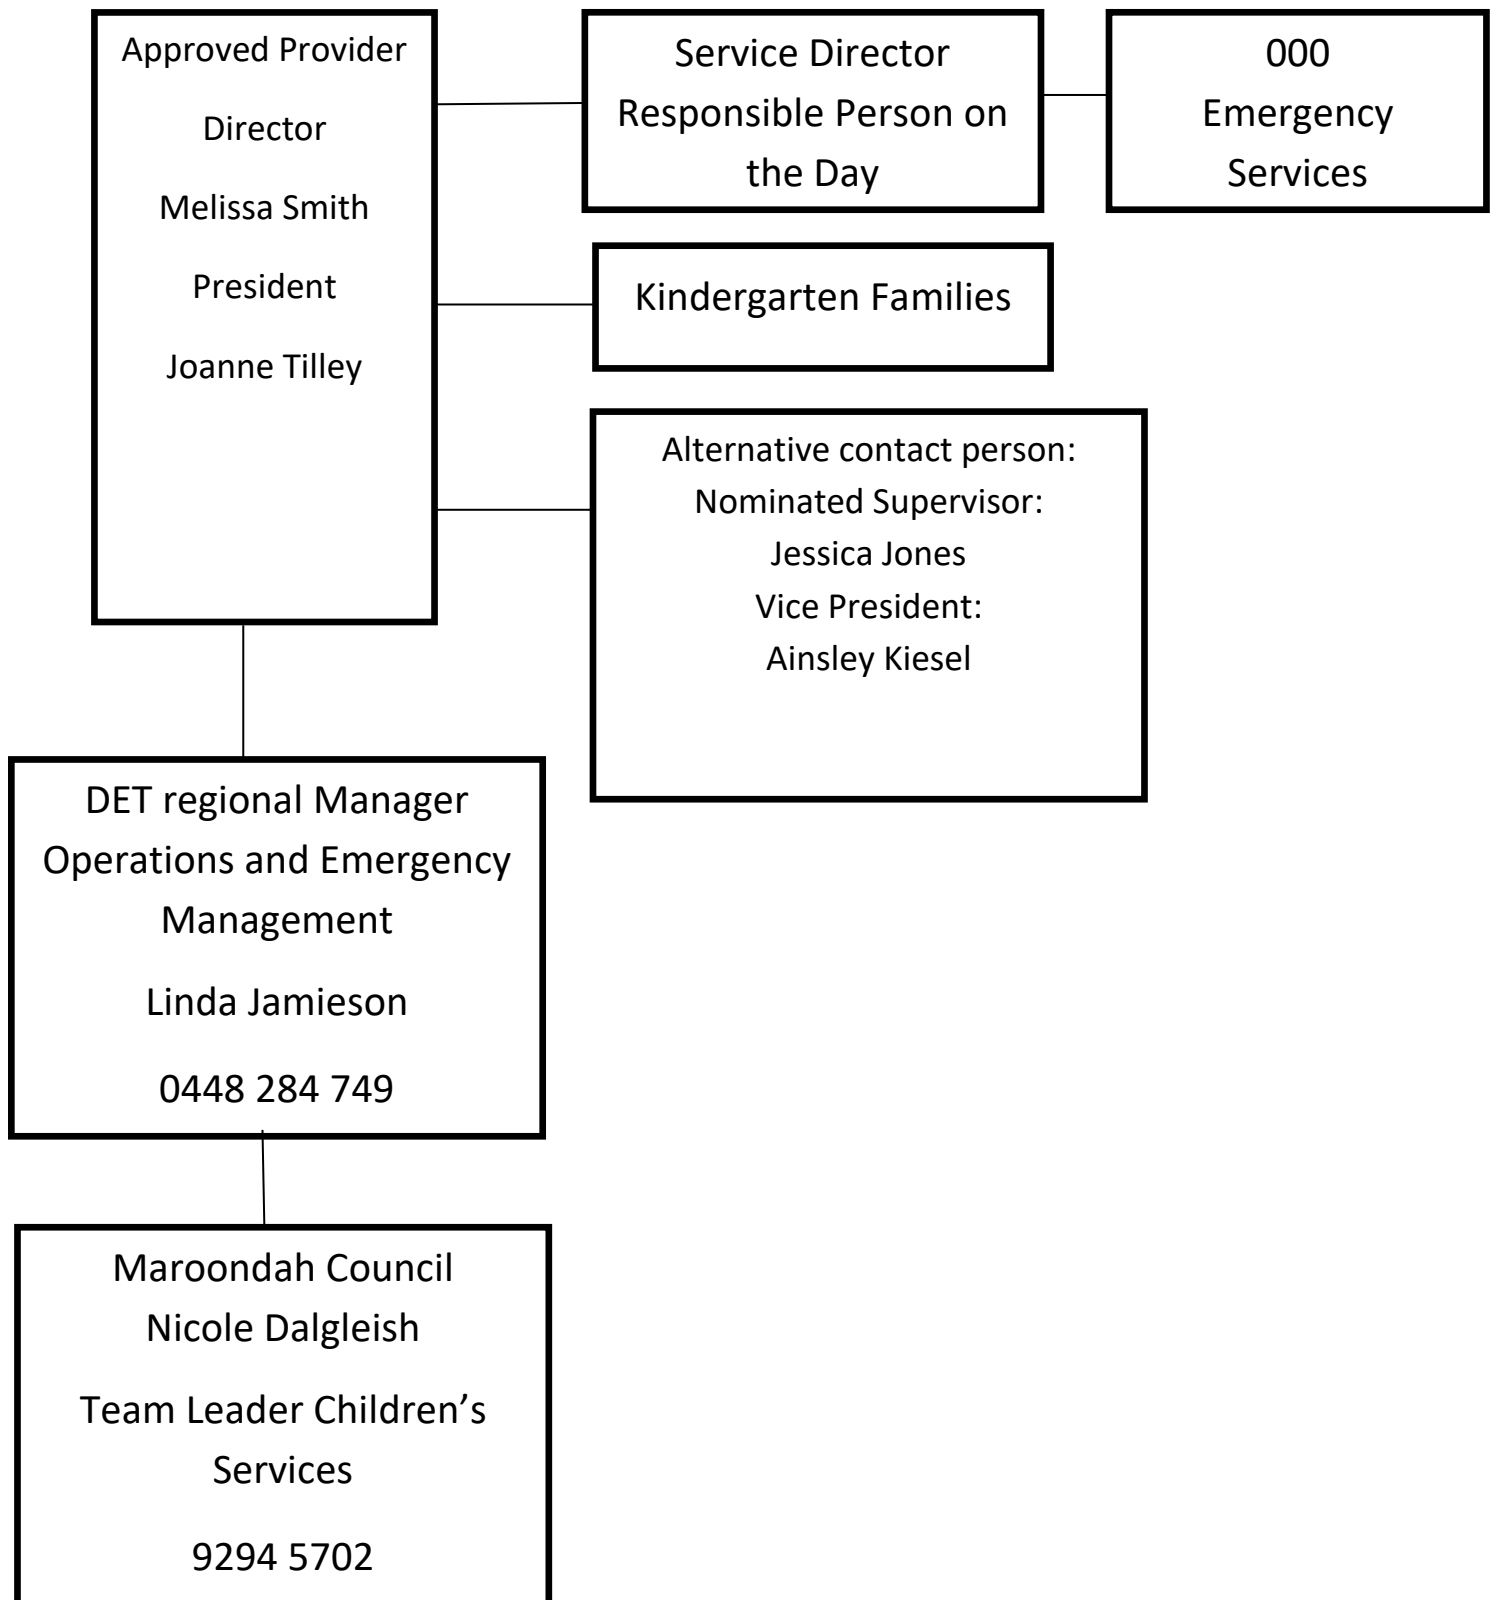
Approved Provider

Director

Melissa Smith

President

Joanne Tilley

Service Director
Responsible Person on the Day

000
Emergency Services

Kindergarten Families

Alternative contact person:
Nominated Supervisor:
Jessica Jones
Vice President:
Ainsley Kiesel

DET regional Manager Operations and Emergency Management

Linda Jamieson

0448 284 749

Maroondah Council
Nicole Dalgleish

Team Leader Children's Services

9294 5702